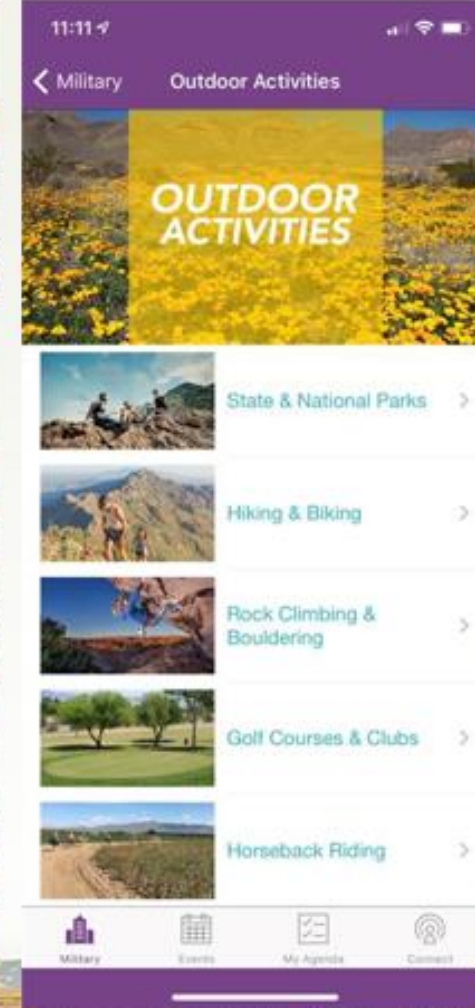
11:11

< Military Outdoor Activities

OUTDOOR ACTIVITIES

State & National Parks >

Hiking & Biking >

Rock Climbing & Bouldering >

Golf Courses & Clubs >

Horseback Riding >

Military Events My Agenda Connect